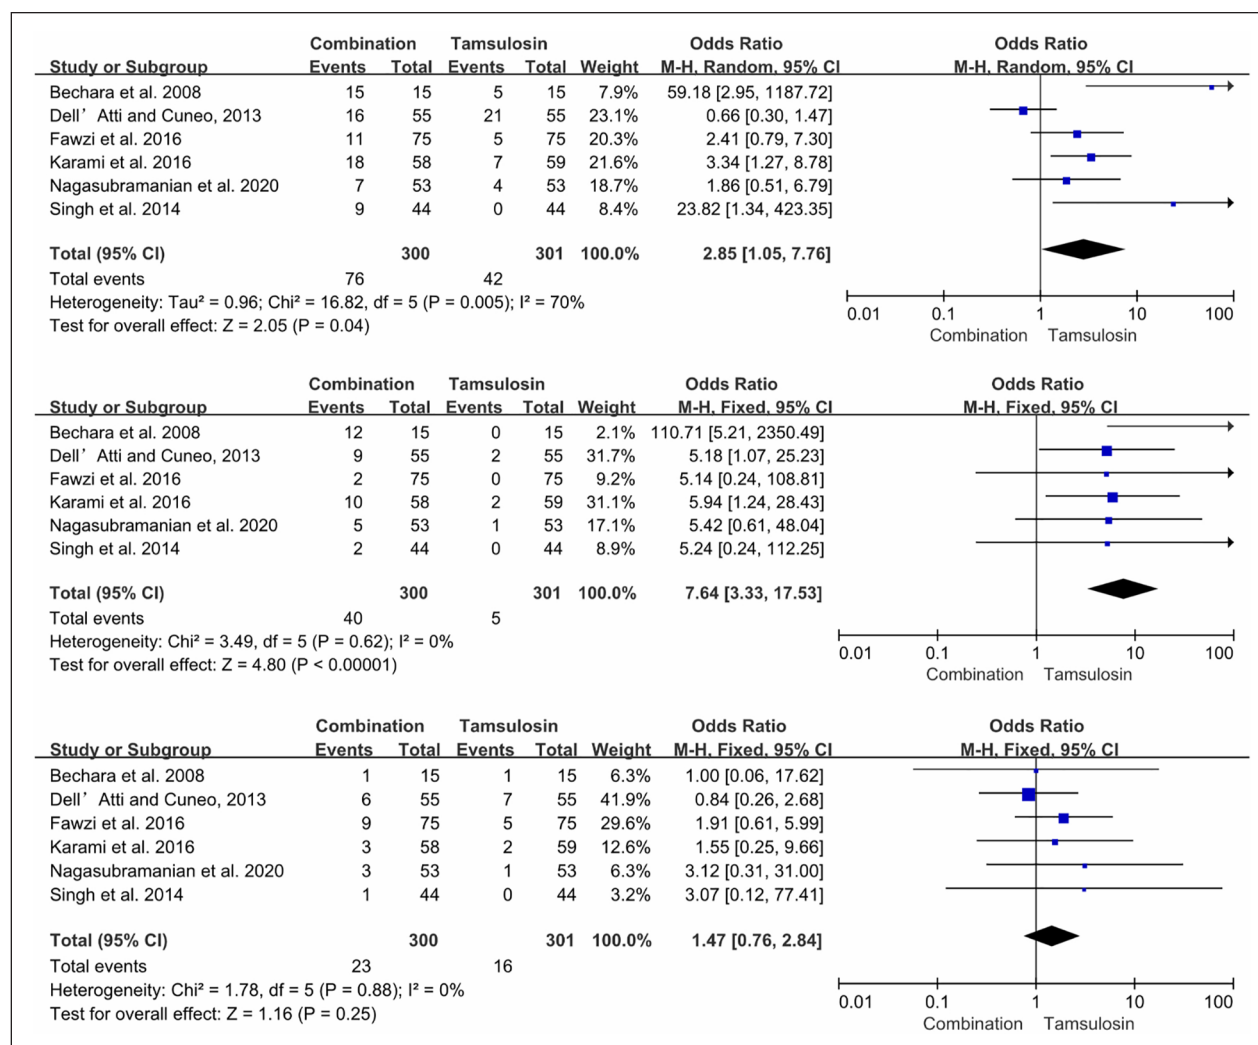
| Study or Subgroup | Combination Events | Combination Total | Tamsulosin Events | Tamsulosin Total | Weight | Odds Ratio M-H, Random, 95% CI |
|---|---|---|---|---|---|---|
| Bechara et al. 2008 | 15 | 15 | 5 | 15 | 7.9% | 59.18 [2.95, 1187.72] |
| Dell'Atti and Cuneo, 2013 | 16 | 55 | 21 | 55 | 23.1% | 0.66 [0.30, 1.47] |
| Fawzi et al. 2016 | 11 | 75 | 5 | 75 | 20.3% | 2.41 [0.79, 7.30] |
| Karami et al. 2016 | 18 | 58 | 7 | 59 | 21.6% | 3.34 [1.27, 8.78] |
| Nagasubramanian et al. 2020 | 7 | 53 | 4 | 53 | 18.7% | 1.86 [0.51, 6.79] |
| Singh et al. 2014 | 9 | 44 | 0 | 44 | 8.4% | 23.82 [1.34, 423.35] |
| Total (95% CI) | | 300 | | 301 | 100.0% | 2.85 [1.05, 7.76] |
| Total events | 76 | | 42 | | | |

Heterogeneity: Tau² = 0.96; Chi² = 16.82, df = 5 (P = 0.005); I² = 70%
Test for overall effect: Z = 2.05 (P = 0.04)

Odds Ratio
M-H, Random, 95% CI
0.01 0.1 1 10 100
Combination Tamsulosin

| Study or Subgroup | Combination Events | Combination Total | Tamsulosin Events | Tamsulosin Total | Weight | Odds Ratio M-H, Fixed, 95% CI |
|---|---|---|---|---|---|---|
| Bechara et al. 2008 | 12 | 15 | 0 | 15 | 2.1% | 110.71 [5.21, 2350.49] |
| Dell'Atti and Cuneo, 2013 | 9 | 55 | 2 | 55 | 31.7% | 5.18 [1.07, 25.23] |
| Fawzi et al. 2016 | 2 | 75 | 0 | 75 | 9.2% | 5.14 [0.24, 108.81] |
| Karami et al. 2016 | 10 | 58 | 2 | 59 | 31.1% | 5.94 [1.24, 28.43] |
| Nagasubramanian et al. 2020 | 5 | 53 | 1 | 53 | 17.1% | 5.42 [0.61, 48.04] |
| Singh et al. 2014 | 2 | 44 | 0 | 44 | 8.9% | 5.24 [0.24, 112.25] |
| Total (95% CI) | | 300 | | 301 | 100.0% | 7.64 [3.33, 17.53] |
| Total events | 40 | | 5 | | | |

Heterogeneity: Chi² = 3.49, df = 5 (P = 0.62); I² = 0%
Test for overall effect: Z = 4.80 (P < 0.00001)

Odds Ratio
M-H, Fixed, 95% CI
0.01 0.1 1 10 100
Combination Tamsulosin

| Study or Subgroup | Combination Events | Combination Total | Tamsulosin Events | Tamsulosin Total | Weight | Odds Ratio M-H, Fixed, 95% CI |
|---|---|---|---|---|---|---|
| Bechara et al. 2008 | 1 | 15 | 1 | 15 | 6.3% | 1.00 [0.06, 17.62] |
| Dell'Atti and Cuneo, 2013 | 6 | 55 | 7 | 55 | 41.9% | 0.84 [0.26, 2.68] |
| Fawzi et al. 2016 | 9 | 75 | 5 | 75 | 29.6% | 1.91 [0.61, 5.99] |
| Karami et al. 2016 | 3 | 58 | 2 | 59 | 12.6% | 1.55 [0.25, 9.66] |
| Nagasubramanian et al. 2020 | 3 | 53 | 1 | 53 | 6.3% | 3.12 [0.31, 31.00] |
| Singh et al. 2014 | 1 | 44 | 0 | 44 | 3.2% | 3.07 [0.12, 77.41] |
| Total (95% CI) | | 300 | | 301 | 100.0% | 1.47 [0.76, 2.84] |
| Total events | 23 | | 16 | | | |

Heterogeneity: Chi² = 1.78, df = 5 (P = 0.88); I² = 0%
Test for overall effect: Z = 1.16 (P = 0.25)

Odds Ratio
M-H, Fixed, 95% CI
0.01 0.1 1 10 100
Combination Tamsulosin